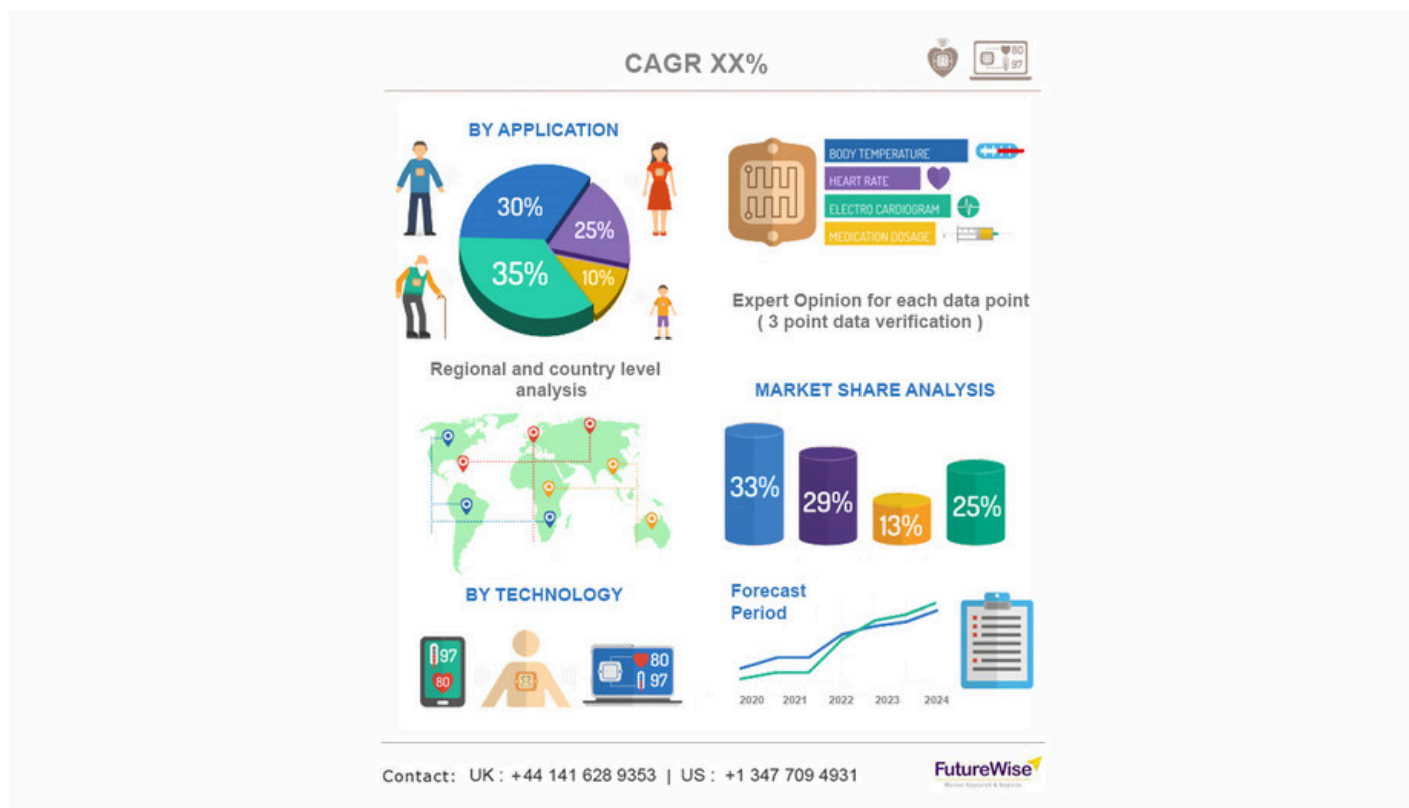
CAGR XX%

80
97

BY APPLICATION

30%
25%
35%
10%

BODY TEMPERATURE
HEART RATE
ELECTRO CARDIOGRAM
MEDICATION DOSAGE

Expert Opinion for each data point
( 3 point data verification )

Regional and country level analysis

MARKET SHARE ANALYSIS

33%
29%
13%
25%

BY TECHNOLOGY

97
80

80
97

Forecast Period

2020 2021 2022 2023 2024

Contact: UK : +44 141 628 9353 | US : +1 347 709 4931

FutureWise
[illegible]